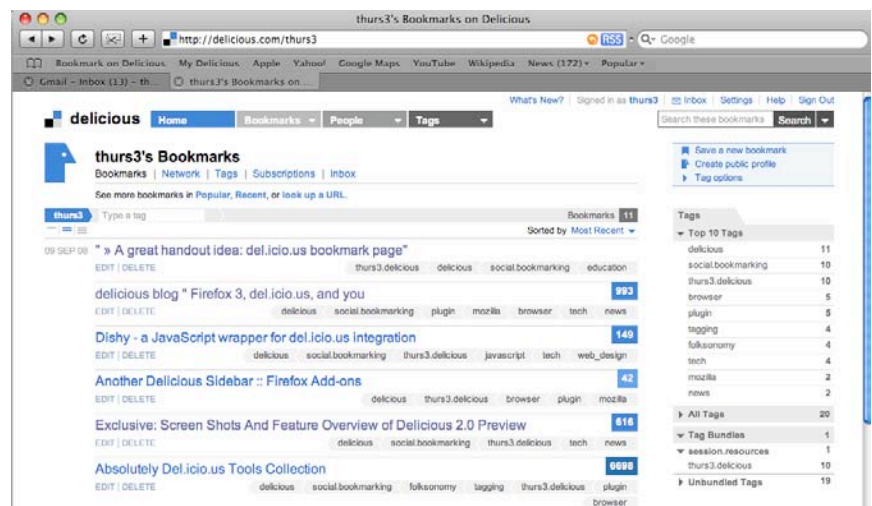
thurs3's Bookmarks on Delicious

http://delicious.com/thurs3

RSS

Q- Google

Bookmark on Delicious My Delicious Apple Yahoo! Google Maps YouTube Wikipedia News (172) ▾ Popular ▾

Gmail - Inbox (13) - th...

thurs3's Bookmarks on ...

What's New? | Signed in as thurs3 | Inbox | Settings | Help | Sign Out

delicious

Home

Bookmarks ▾

People ▾

Tags ▾

Search these bookmarks

Search

thurs3's Bookmarks

Bookmarks | Network | Tags | Subscriptions | Inbox

See more bookmarks in Popular, Recent, or look up a URL.

Save a new bookmark

Create public profile

Tag options

thurs3

Type a tag

Bookmarks 11

Sorted by Most Recent ▾

09 SEP 08

" » A great handout idea: del.icio.us bookmark page"

EDIT | DELETE

thurs3.delicious delicious social.bookmarking education

delicious blog " Firefox 3, del.icio.us, and you

993

EDIT | DELETE

delicious social.bookmarking plugin mozilla browser tech news

Dishy - a JavaScript wrapper for del.icio.us integration

149

EDIT | DELETE

delicious social.bookmarking thurs3.delicious javascript tech web_design

Another Delicious Sidebar :: Firefox Add-ons

42

EDIT | DELETE

delicious thurs3.delicious browser plugin mozilla

Exclusive: Screen Shots And Feature Overview of Delicious 2.0 Preview

616

EDIT | DELETE

delicious social.bookmarking thurs3.delicious tech news

Absolutely Del.icio.us Tools Collection

6698

EDIT | DELETE

delicious social.bookmarking folksonomy tagging thurs3.delicious plugin browser

| Tags | |
|---|---|
| ▾ Top 10 Tags | |
| delicious | 11 |
| social.bookmarking | 10 |
| thurs3.delicious | 10 |
| browser | 5 |
| plugin | 5 |
| tagging | 4 |
| folksonomy | 4 |
| tech | 4 |
| mozilla | 2 |
| news | 2 |
| ▸ All Tags | 20 |
| ▾ Tag Bundles | 1 |
| ▾ session.resources | 1 |
| thurs3.delicious | 10 |
| ▸ Unbundled Tags | 19 |